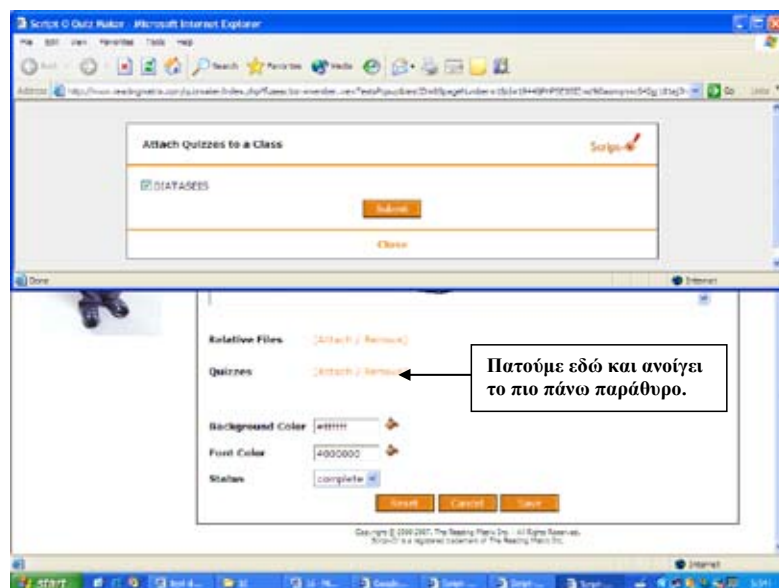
Script © Quiz Maker - Microsoft Internet Explorer

File Edit View Favorites Tools Help

Search Favorites Media

Address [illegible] Go Links

Attach Quizzes to a Class

Script

DIATASEIS

Submit

Close

Done

Internet

Relative Files [Attach / Remove]

Quizzes [Attach / Remove]

Πατούμε εδώ και ανοίγει το πιο πάνω παράθυρο.

Background Color #ffffff

Font Color #000000

Status complete

Reset Cancel Save

Copyright © 2006-2007, The Reading Matrix Inc. | All Rights Reserved. Script-O is a registered trademark of The Reading Matrix Inc.

Internet

start